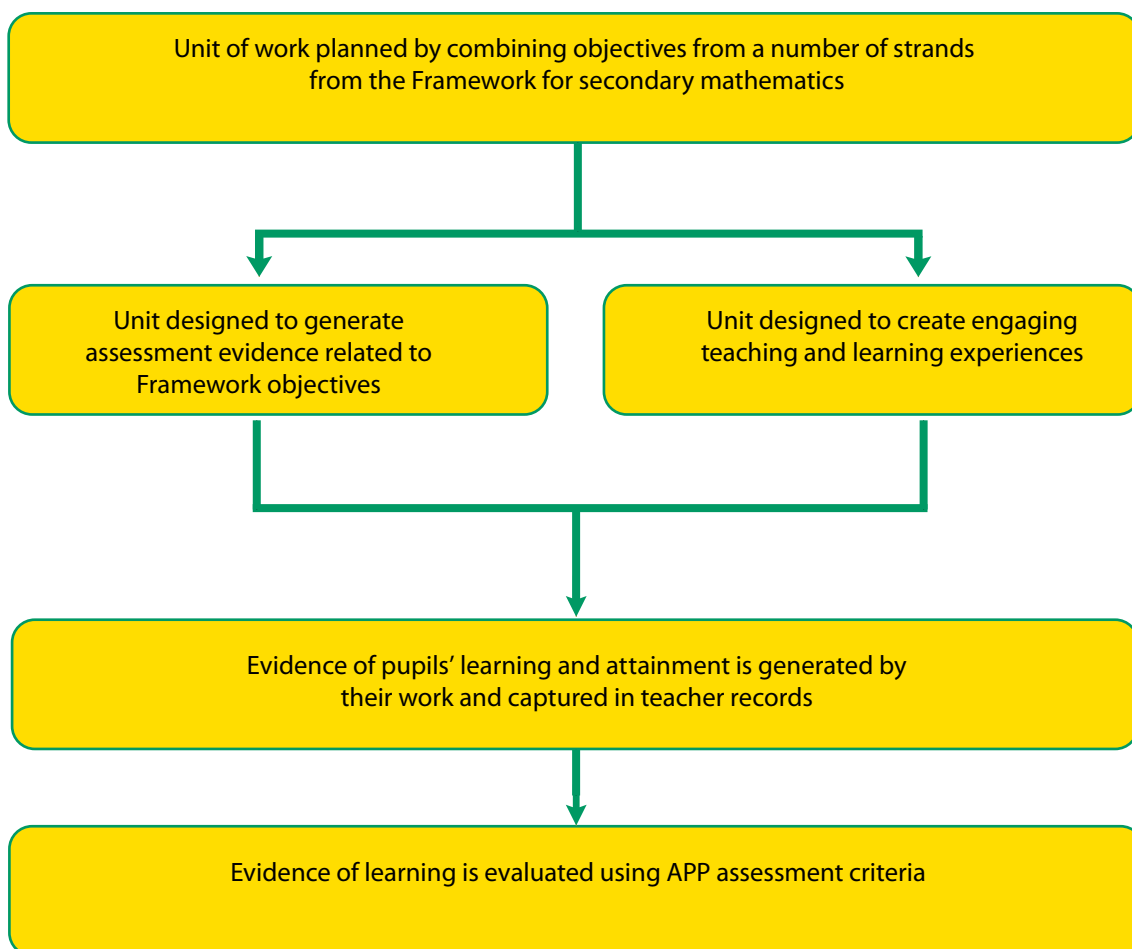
Unit of work planned by combining objectives from a number of strands from the Framework for secondary mathematics

Unit designed to generate assessment evidence related to Framework objectives

Unit designed to create engaging teaching and learning experiences

Evidence of pupils' learning and attainment is generated by their work and captured in teacher records

Evidence of learning is evaluated using APP assessment criteria